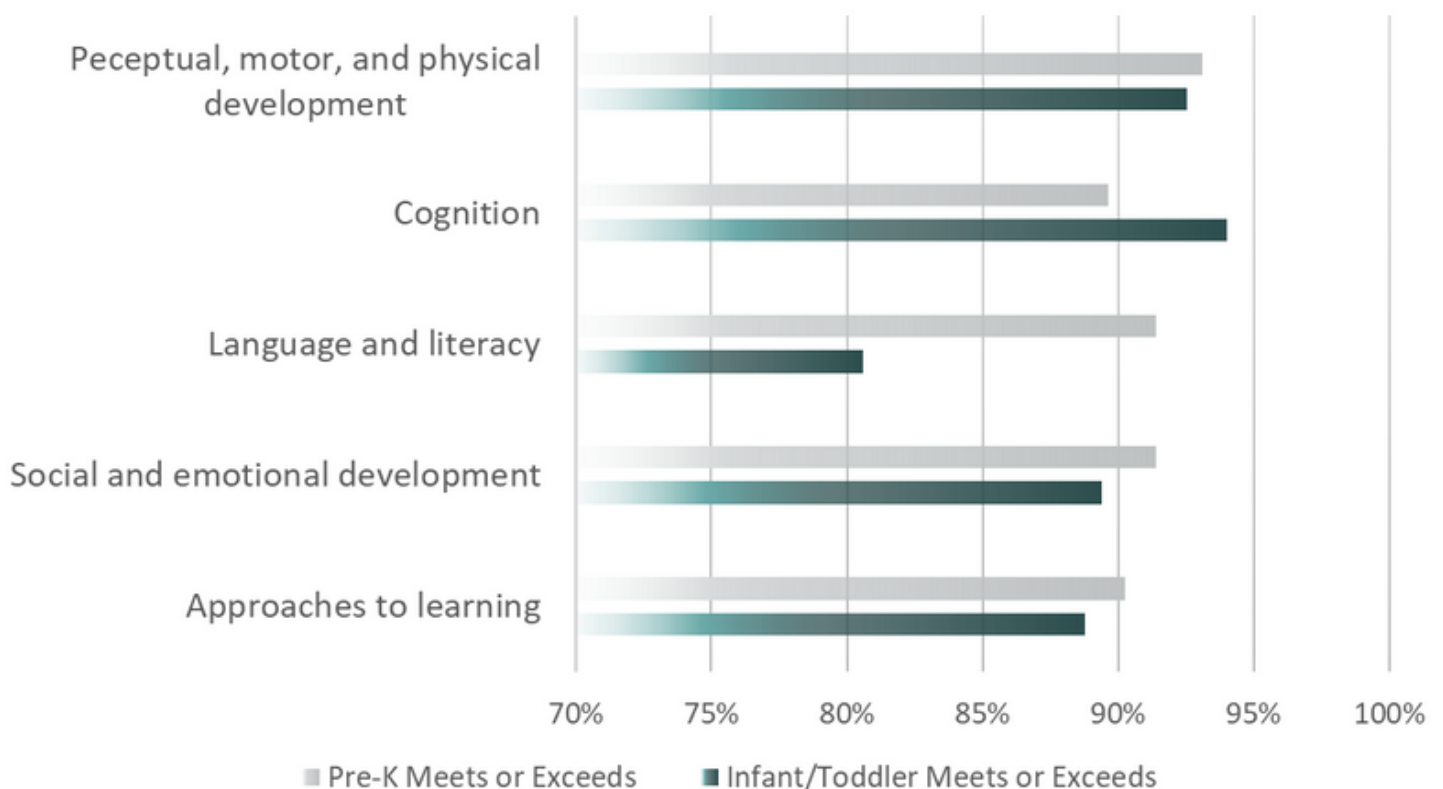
Peceptual, motor, and physical development

Cognition

Language and literacy

Social and emotional development

Approaches to learning

70%
75%
80%
85%
90%
95%
100%

Pre-K Meets or Exceeds
Infant/Toddler Meets or Exceeds